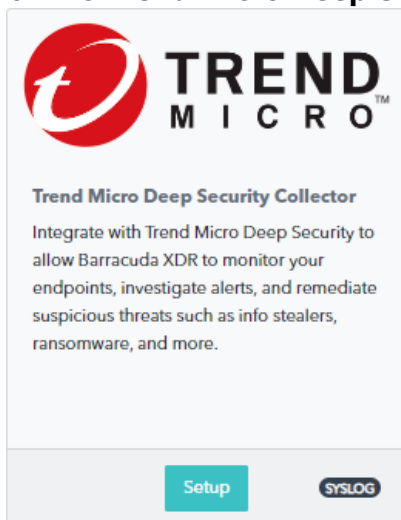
TREND MICRO™

Trend Micro Deep Security Collector

Integrate with Trend Micro Deep Security to allow Barracuda XDR to monitor your endpoints, investigate alerts, and remediate suspicious threats such as info stealers, ransomware, and more.

Setup

SYSLOG